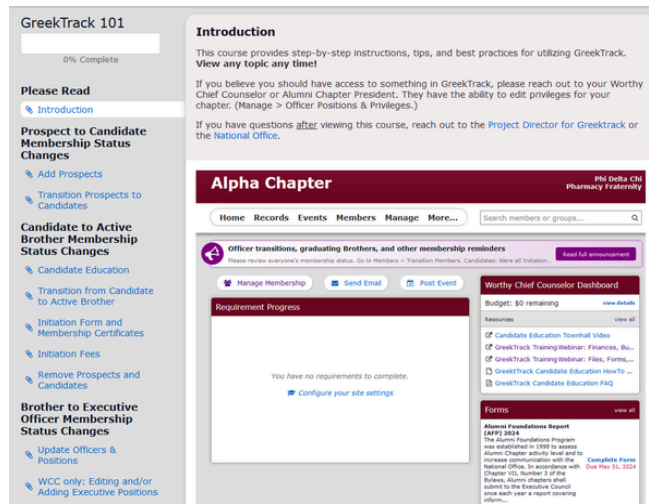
GreekTrack 101

0% Complete

Please Read

Introduction

Prospect to Candidate Membership Status Changes

Add Prospects

Transition Prospects to Candidates

Candidate to Active Brother Membership Status Changes

Candidate Education

Transition from Candidate to Active Brother

Initiation Form and Membership Certificates

Initiation Fees

Remove Prospects and Candidates

Brother to Executive Officer Membership Status Changes

Update Officers & Positions

WCC only: Editing and/or Adding Executive Positions

Introduction

This course provides step-by-step instructions, tips, and best practices for utilizing GreekTrack. **View any topic any time!**

If you believe you should have access to something in GreekTrack, please reach out to your Worthy Chief Counselor or Alumni Chapter President. They have the ability to edit privileges for your chapter. (Manage > Officer Positions & Privileges.)

If you have questions after viewing this course, reach out to the Project Director for Greektrack or the National Office.

Alpha Chapter

Phi Delta Chi
Pharmacy Fraternity

Home Records Events Members Manage More...

Search members or groups...

Officer transitions, graduating Brothers, and other membership reminders

Please review everyone's membership status. Go to Members > Transition Members. Candidates: Were all initiation.

Read full announcement

Manage Membership

Send Email

Post Event

Requirement Progress

You have no requirements to complete.

Configure your site settings

Worthy Chief Counselor Dashboard

Budget: $0 remaining

view details

Resources

view all

Candidate Education Townhall Video

GreekTrack Training Webinar: Finances, Bu...

GreekTrack Training Webinar: Files, Forms,...

GreekTrack Candidate Education HowTo ...

GreekTrack Candidate Education FAQ

Forms

view all

Alumni Foundations Report (AFP) 2024

The Alumni Foundations Program was established in 1998 to assess Alumni Chapter activity level and to increase communication with the National Office. In accordance with Chapter VII, Number 3 of the Bylaws, Alumni chapters shall submit to the Executive Council once each year a report covering inform...

Complete Form
Due May 31, 2024